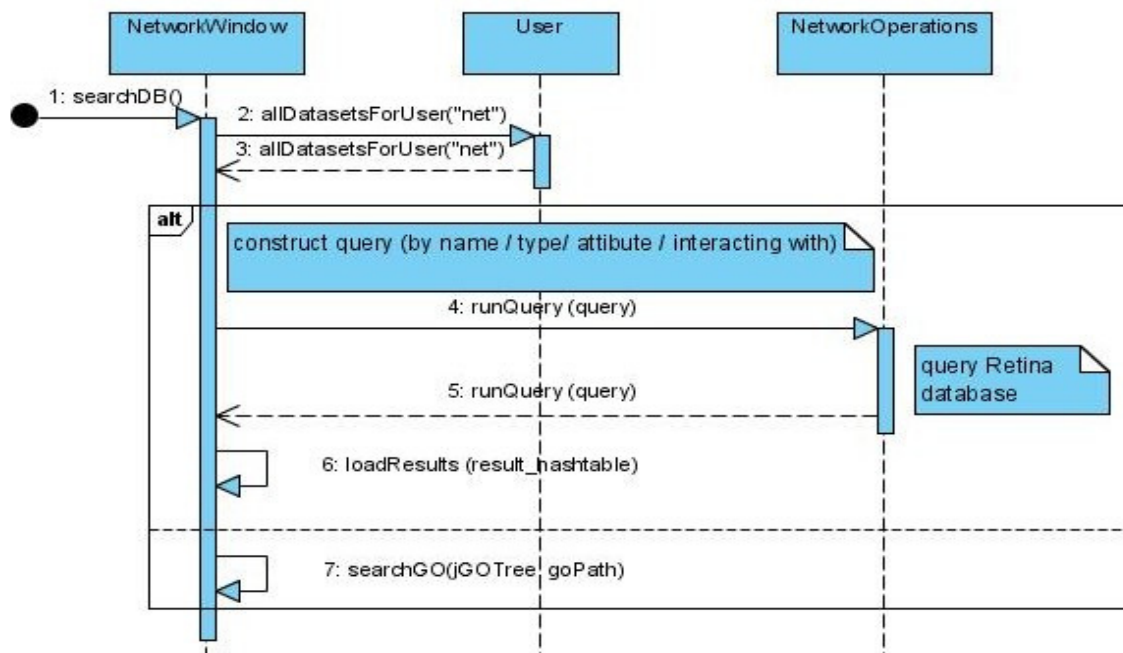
NetworkWindow

User

NetworkOperations

1: searchDB()

2: allDatasetsForUser("net")

3: allDatasetsForUser("net")

alt

construct query (by name / type/ attibute / interacting with)

4: runQuery (query)

query Retina database

5: runQuery (query)

6: loadResults (result_hashtable)

7: searchGO(jGOTree, goPath)